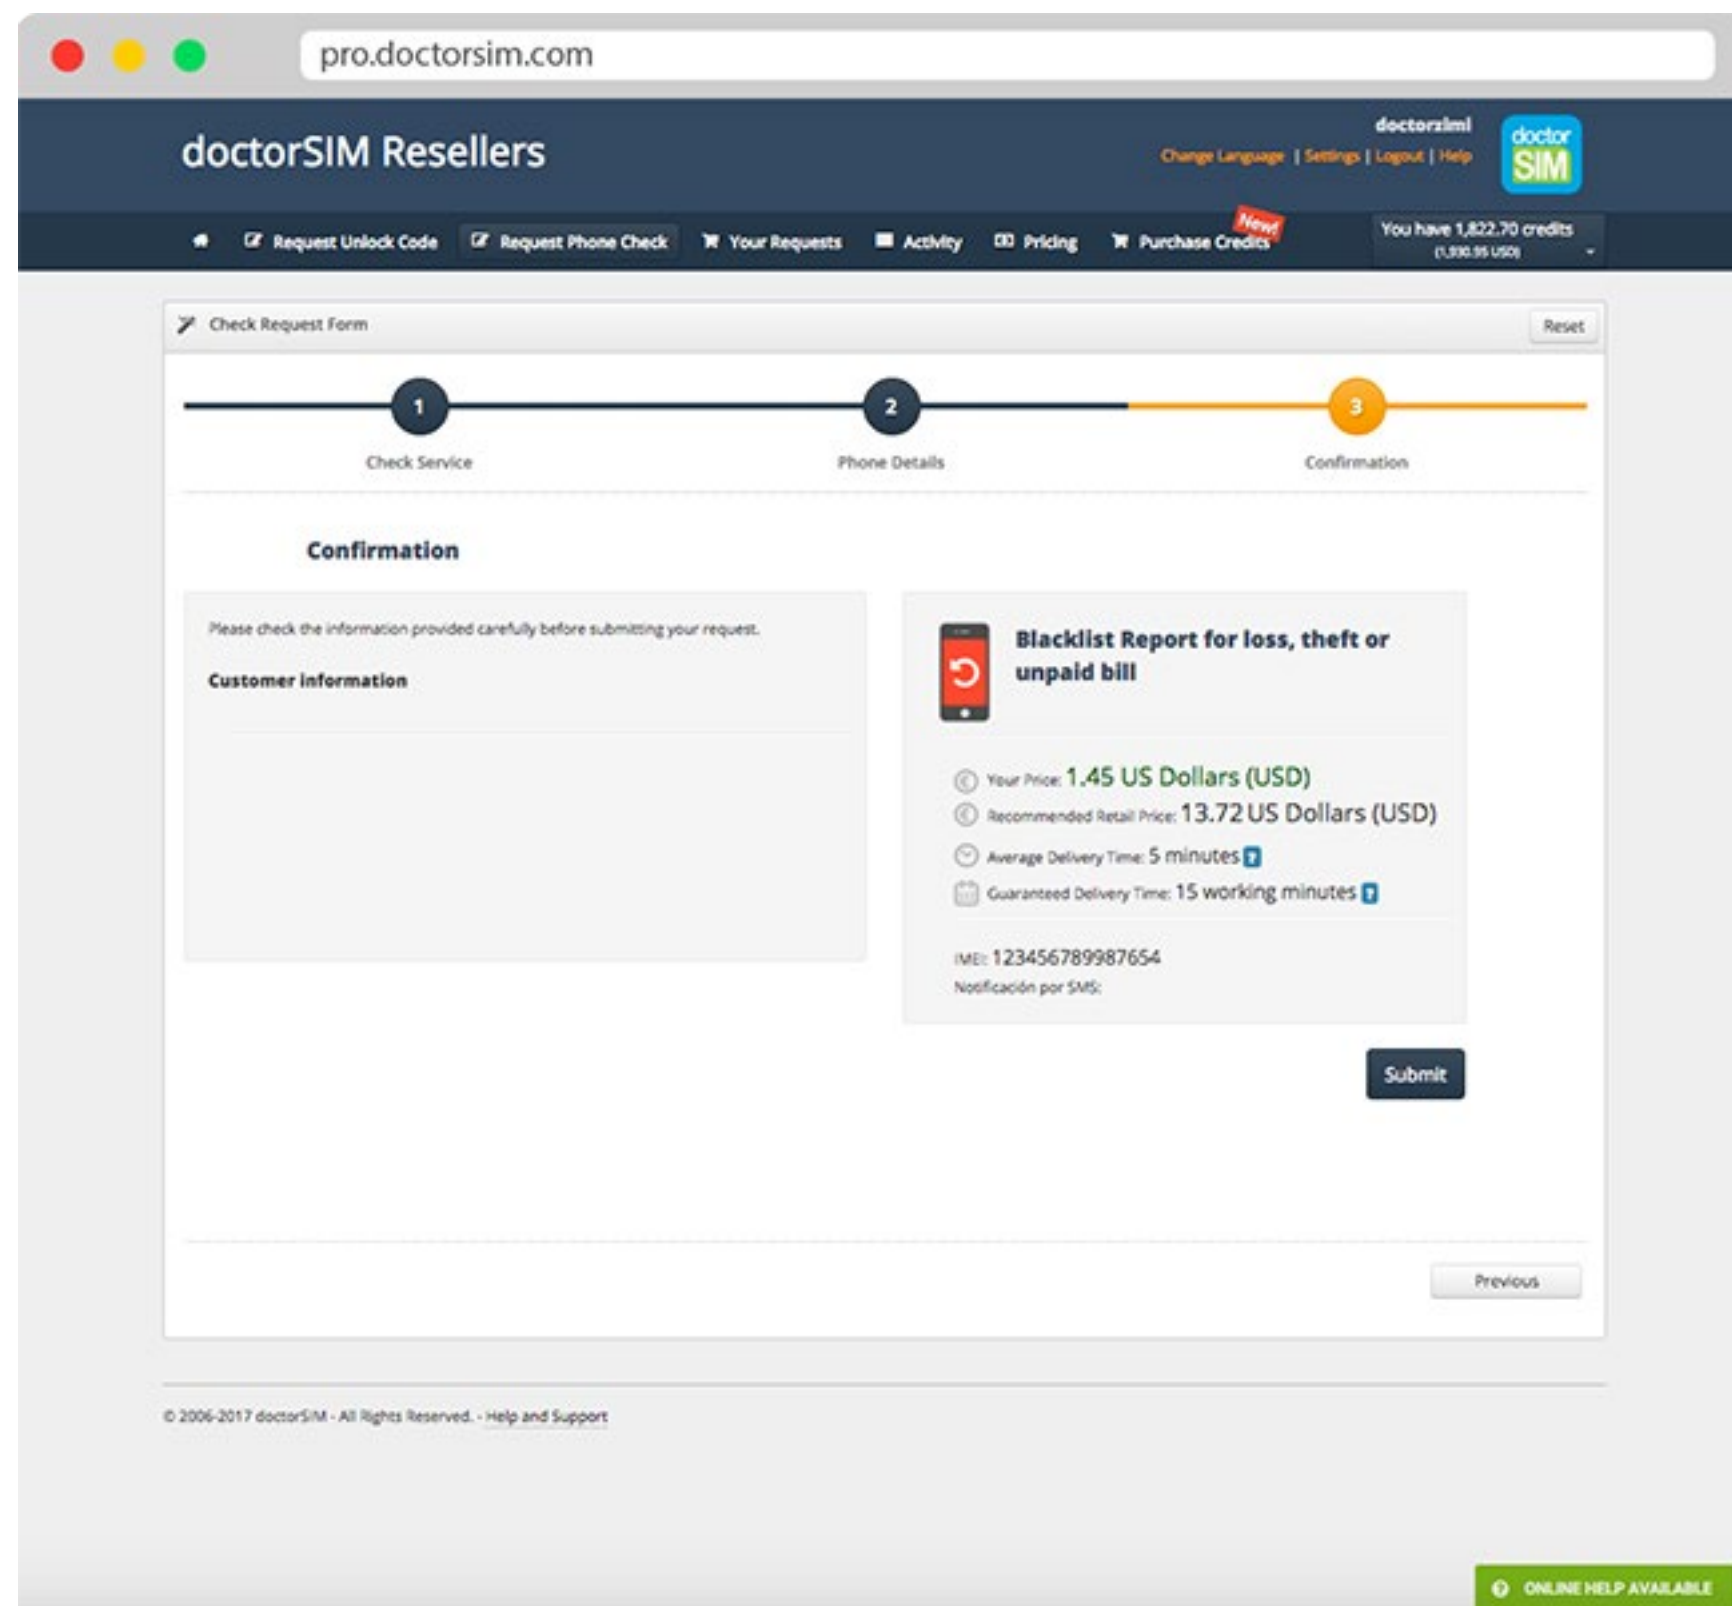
pro.doctorsim.com

doctorSIM Resellers

doctorsiml
Change Language | Settings | Logout | Help

doctor SIM

Request Unlock Code  Request Phone Check  Your Requests  Activity  Pricing  Purchase Credits New!

You have 1,822.70 credits (1,930.95 USD)

Check Request Form

Reset

1 Check Service
2 Phone Details
3 Confirmation

Confirmation

Please check the information provided carefully before submitting your request.

Customer information

Blacklist Report for loss, theft or unpaid bill

Your Price: 1.45 US Dollars (USD)
Recommended Retail Price: 13.72 US Dollars (USD)
Average Delivery Time: 5 minutes ?
Guaranteed Delivery Time: 15 working minutes ?

IMEI: 123456789987654
Notificación por SMS:

Submit

Previous

© 2006-2017 doctorSIM - All Rights Reserved. - Help and Support

ONLINE HELP AVAILABLE